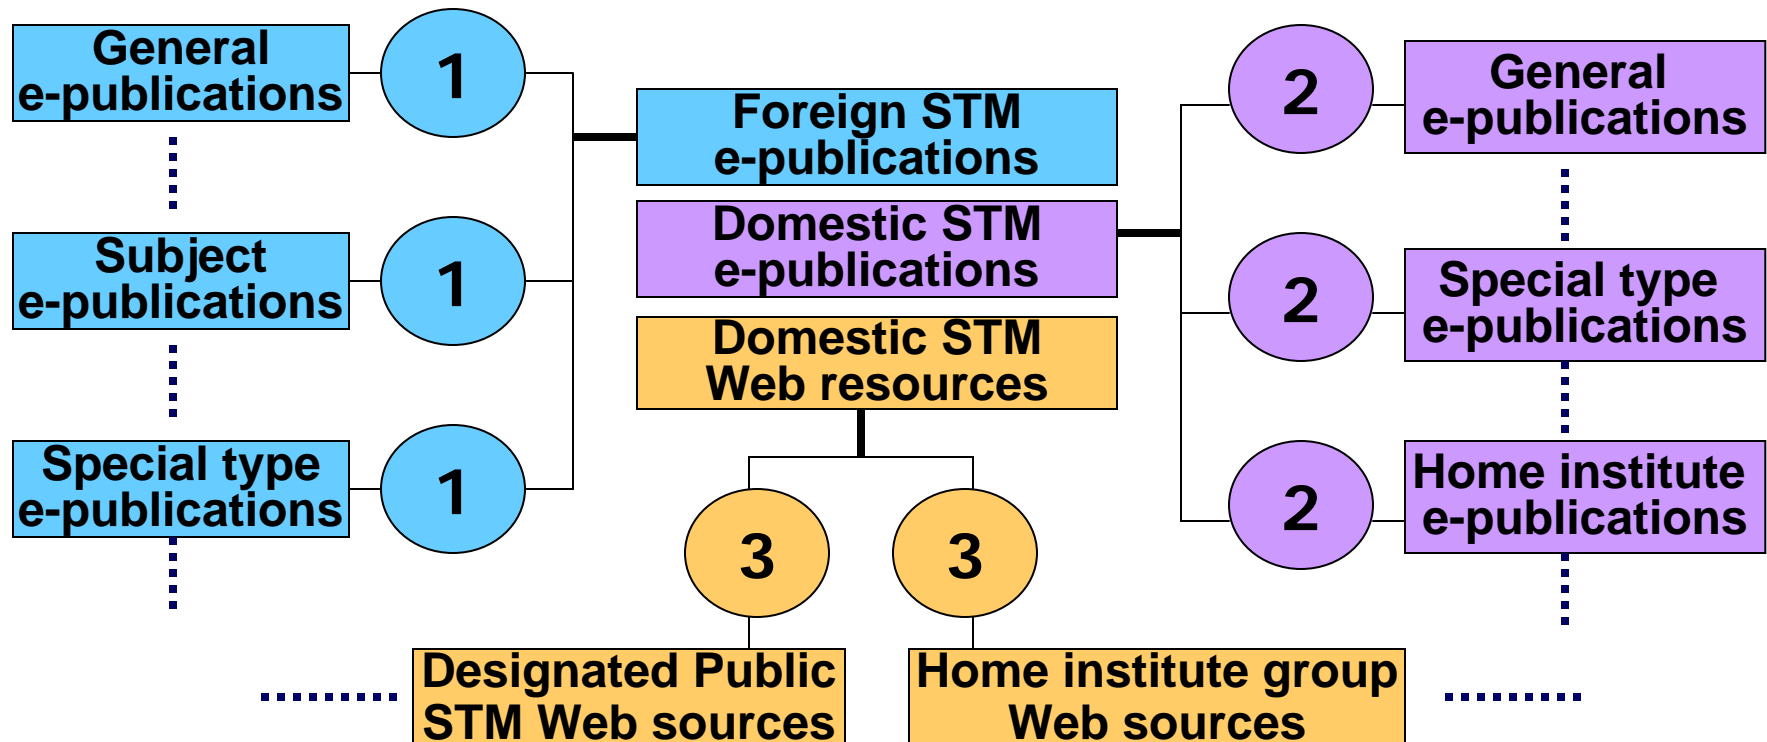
General e-publications

1

Subject e-publications

1

Special type e-publications

1

Foreign STM e-publications

Domestic STM e-publications

Domestic STM Web resources

2

General e-publications

2

Special type e-publications

2

Home institute e-publications

3

3

Designated Public STM Web sources

Home institute group Web sources